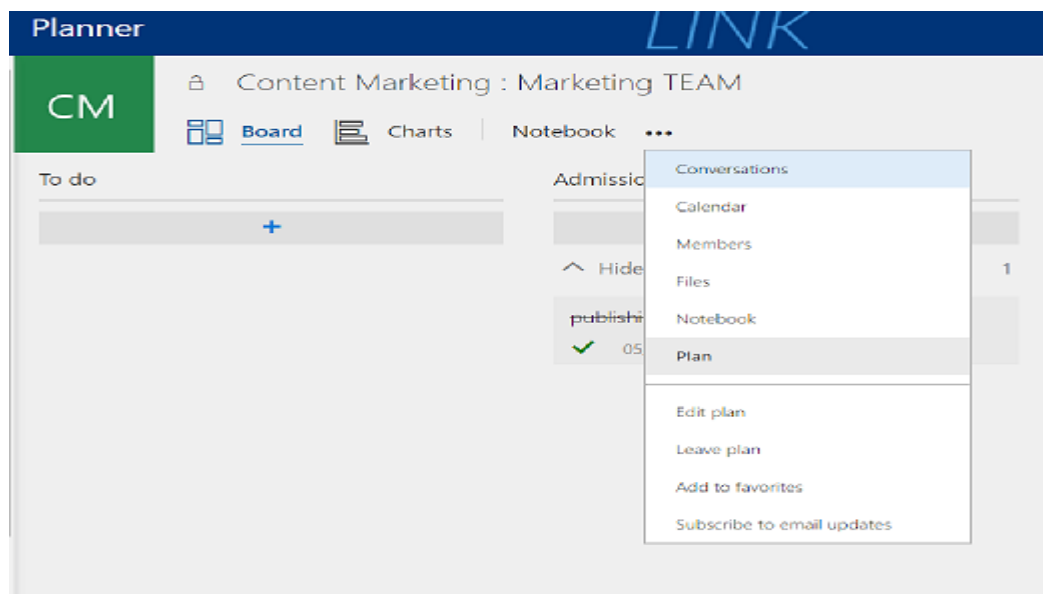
Planner

LINK

CM

Content Marketing : Marketing TEAM

Board Charts Notebook •••

To do

+

Admissio

Hide

1

publishi

05

Conversations
Calendar
Members
Files
Notebook
Plan

Edit plan
Leave plan
Add to favorites
Subscribe to email updates